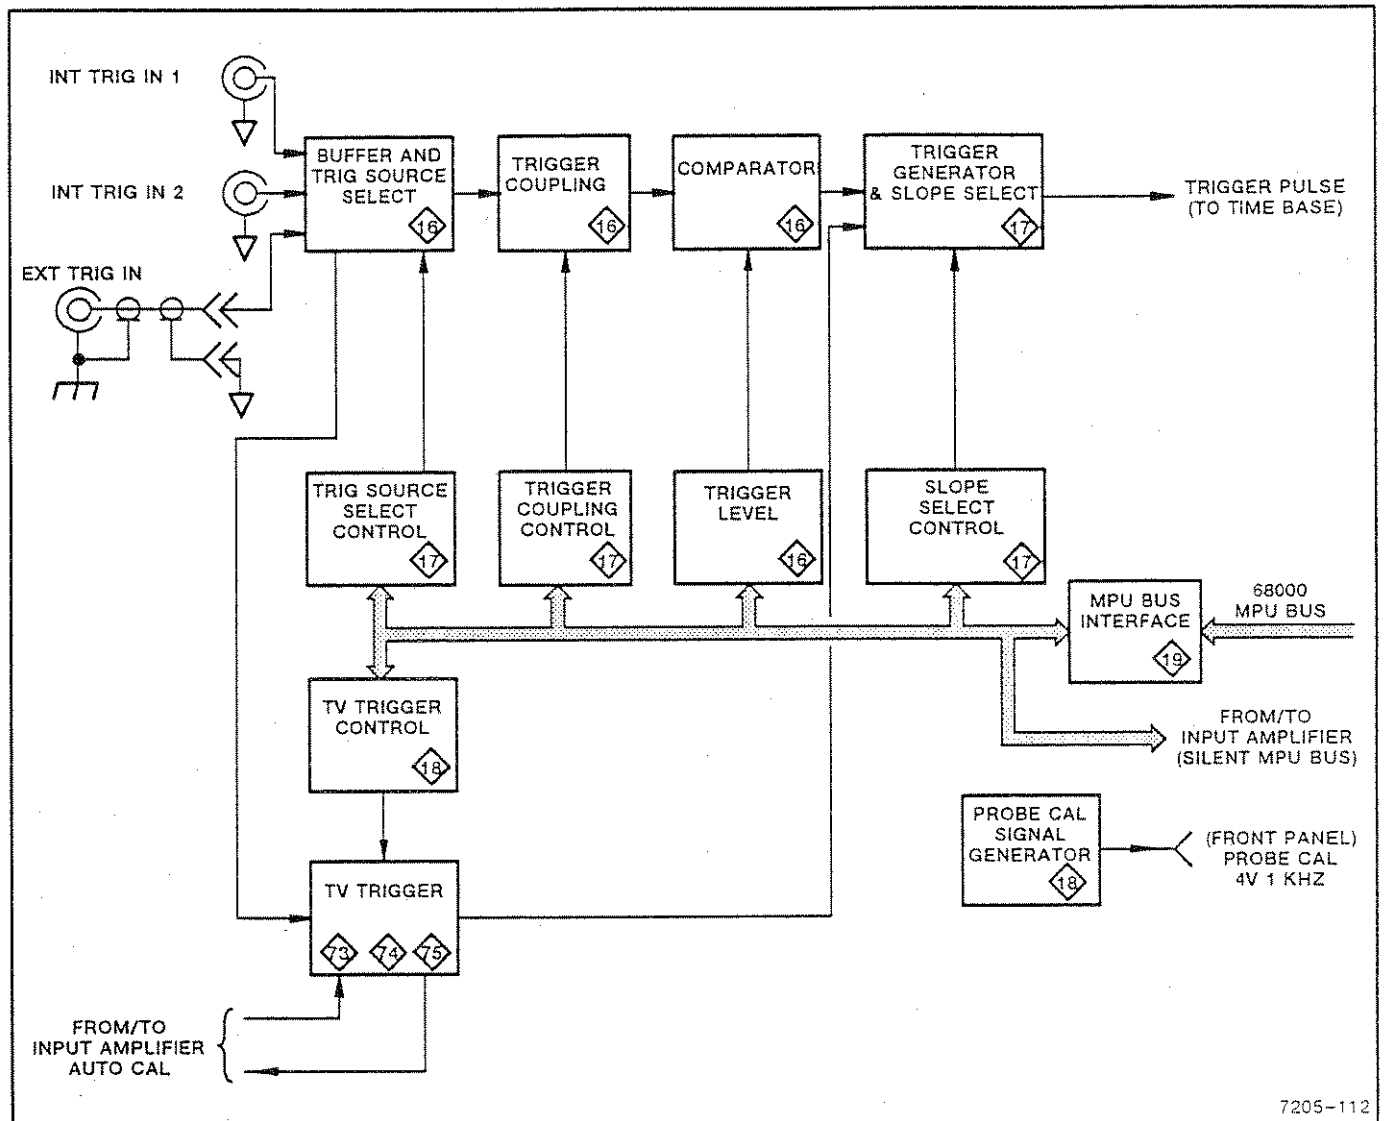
INT TRIG IN 1

INT TRIG IN 2

EXT TRIG IN

BUFFER AND TRIG SOURCE SELECT 16

TRIGGER COUPLING 16

COMPARATOR 16

TRIGGER GENERATOR & SLOPE SELECT 17

TRIGGER PULSE (TO TIME BASE)

TRIG SOURCE SELECT CONTROL 17

TRIGGER COUPLING CONTROL 17

TRIGGER LEVEL 16

SLOPE SELECT CONTROL 17

MPU BUS INTERFACE 19

68000 MPU BUS

TV TRIGGER CONTROL 18

FROM/TO INPUT AMPLIFIER (SILENT MPU BUS)

PROBE CAL SIGNAL GENERATOR 18

(FRONT PANEL) PROBE CAL 4V 1 KHZ

TV TRIGGER 73 74 75

FROM/TO INPUT AMPLIFIER AUTO CAL

7205–112